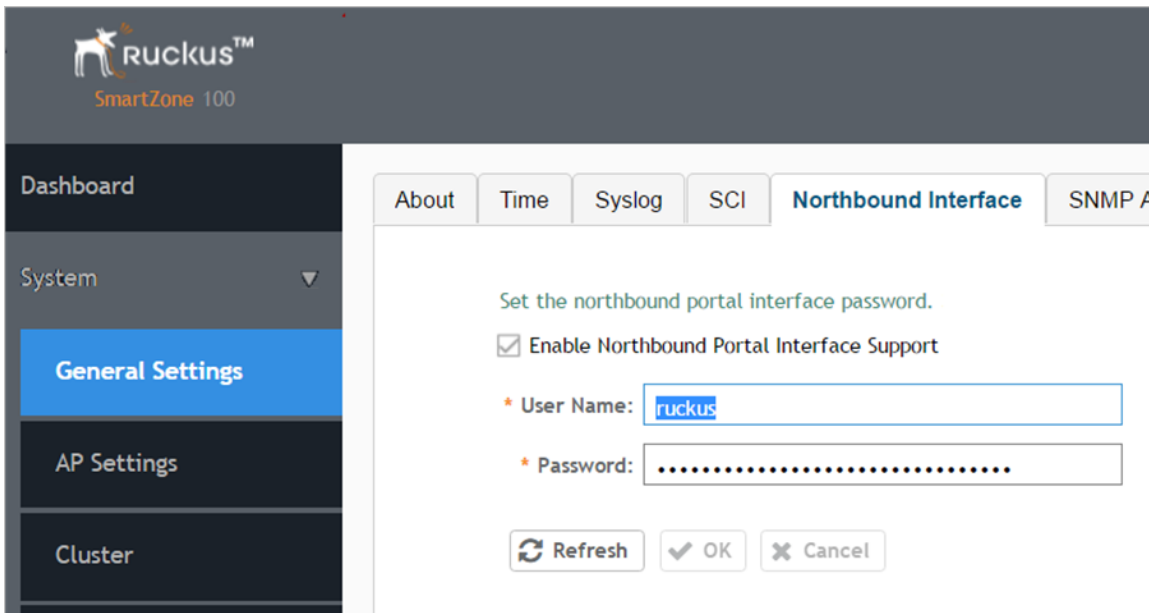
Ruckus™
SmartZone 100

Dashboard

System

General Settings

AP Settings

Cluster

About | Time | Syslog | SCI | Northbound Interface | SNMP A

Set the northbound portal interface password.

Enable Northbound Portal Interface Support

* User Name: ruckus

* Password: ••••••••••••••••••••••••••••••••

Refresh OK Cancel